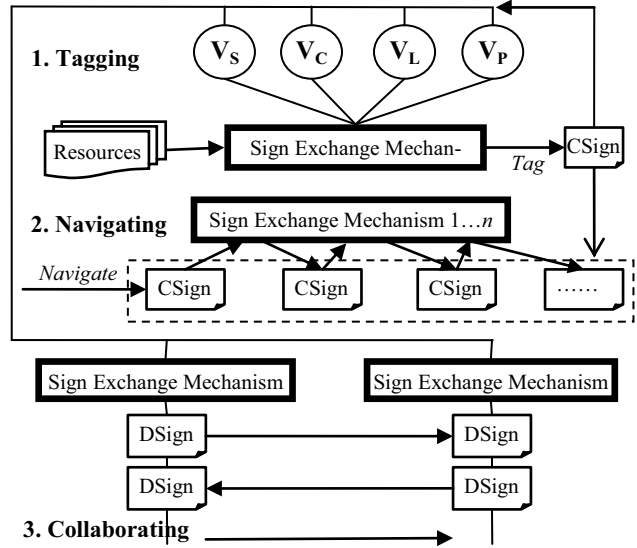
1. Tagging

$V_S$

$V_C$

$V_L$

$V_P$

Resources

Sign Exchange Mechan-

Tag

CSign

2. Navigating

Sign Exchange Mechanism 1…*n*

Navigate

CSign

CSign

CSign

……

Sign Exchange Mechanism

Sign Exchange Mechanism

DSign

DSign

DSign

DSign

3. Collaborating